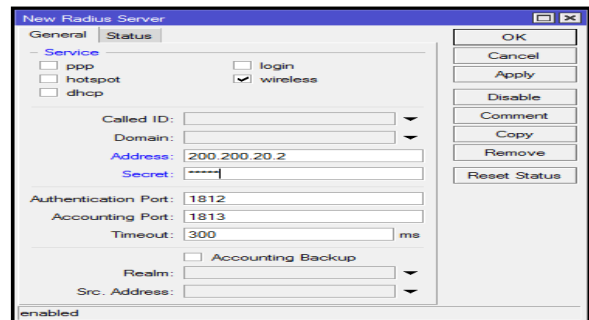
New Radius Server

General | Status

Service

ppp
login
hotspot
wireless
dhcp

Called ID:
Domain:
Address: 200.200.20.2
Secret: *****

Authentication Port: 1812
Accounting Port: 1813
Timeout: 300 ms

Accounting Backup

Realm:
Src. Address:

OK
Cancel
Apply
Disable
Comment
Copy
Remove
Reset Status

enabled